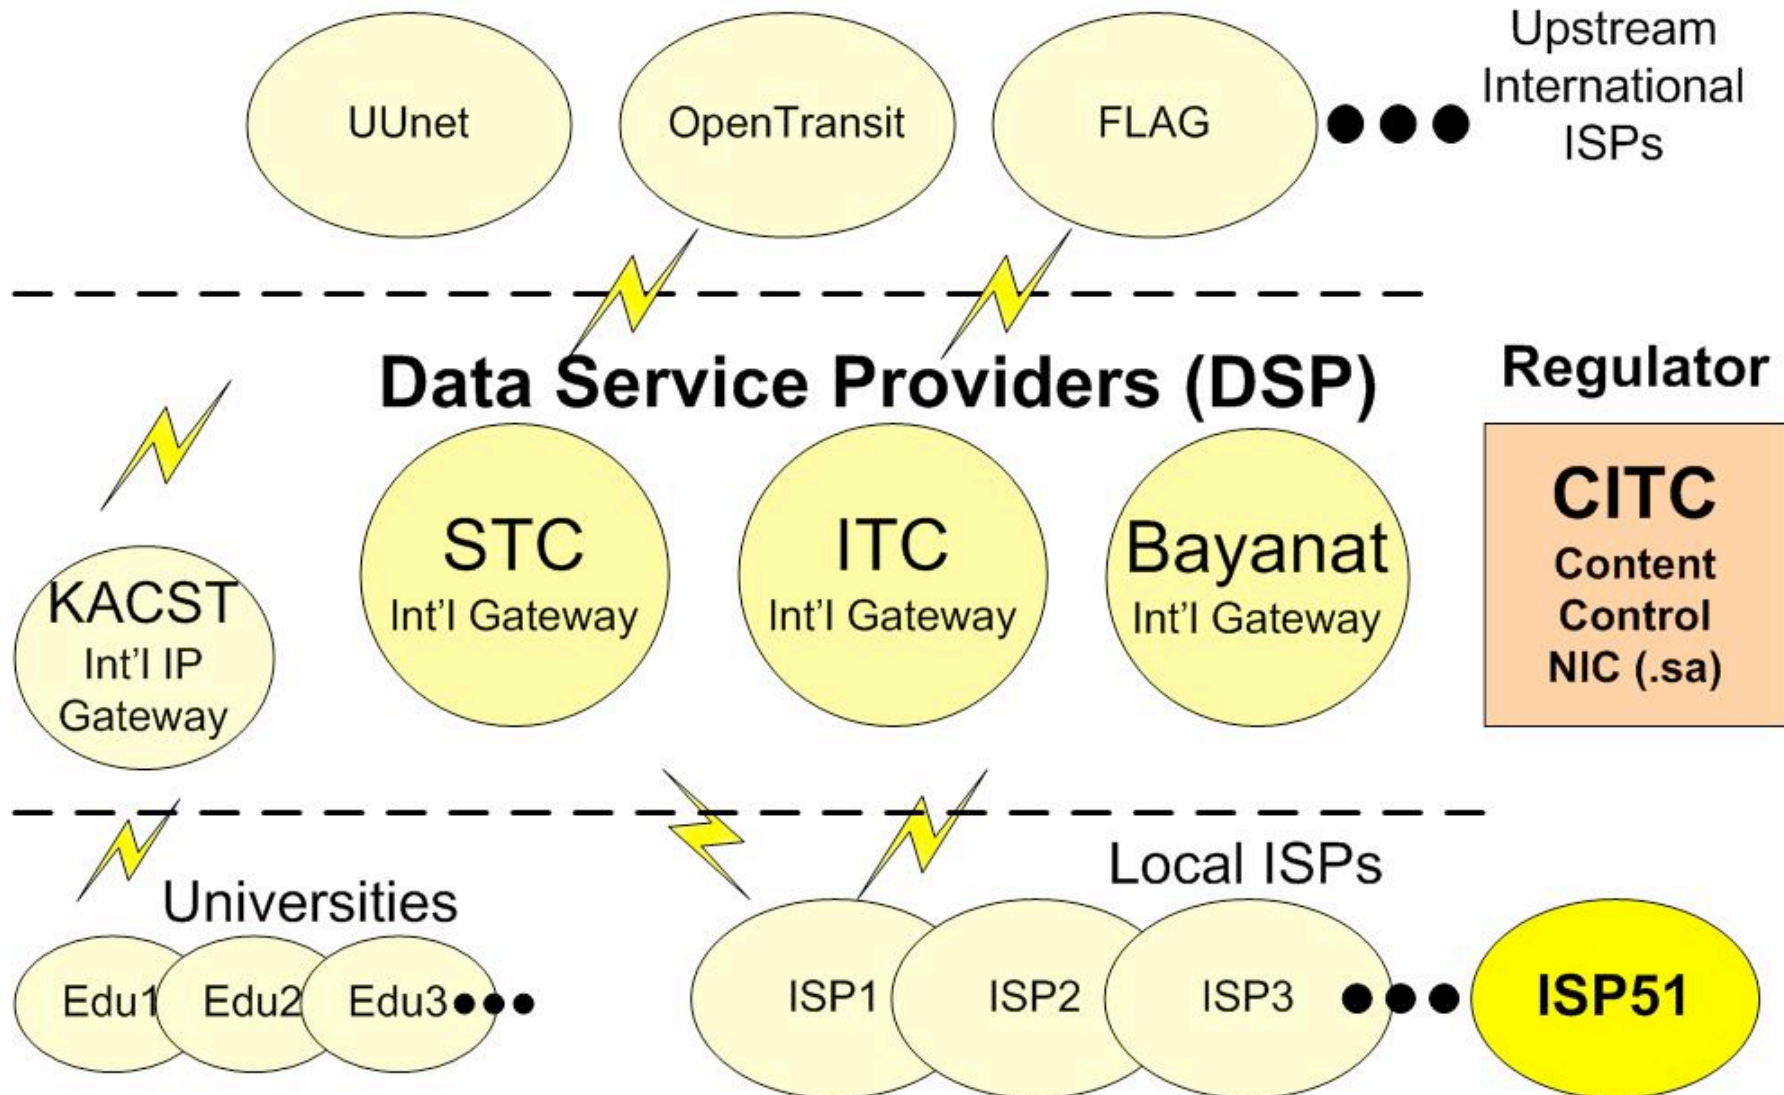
UUnet

OpenTransit

FLAG

Upstream International ISPs

Data Service Providers (DSP)

Regulator

KACST Int’l IP Gateway

STC Int’l Gateway

ITC Int’l Gateway

Bayanat Int’l Gateway

CITC Content Control NIC (.sa)

Universities

Local ISPs

Edu1

Edu2

Edu3

ISP1

ISP2

ISP3

ISP51